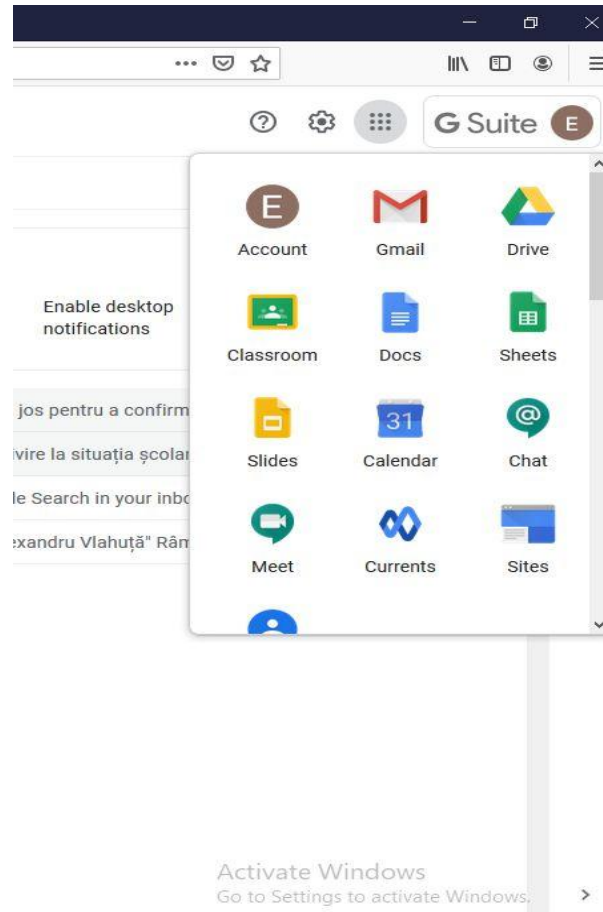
G Suite E

Enable desktop notifications

jos pentru a confirm
vire la situația școlar
le Search in your inbo
xandru Vlahuță" Râm

E
Account
Gmail
Drive
Classroom
Docs
Sheets
Slides
31
Calendar
Chat
Meet
Currents
Sites

Activate Windows
Go to Settings to activate Windows.